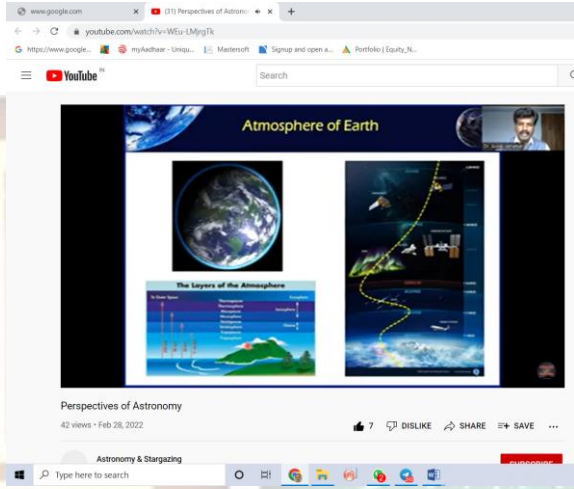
www.google.com
(31) Perspectives of Astronom
youtube.com/watch?v=WEu-LMjrgTk
https://www.google... myAadhaar - Uniqu... Mastersoft Signup and open a... Portfolio | Equity_N...
YouTube IN
Search

Atmosphere of Earth

The Layers of the Atmosphere

Perspectives of Astronomy
42 views • Feb 28, 2022
7 DISLIKE SHARE SAVE ...
Astronomy & Stargazing
Type here to search